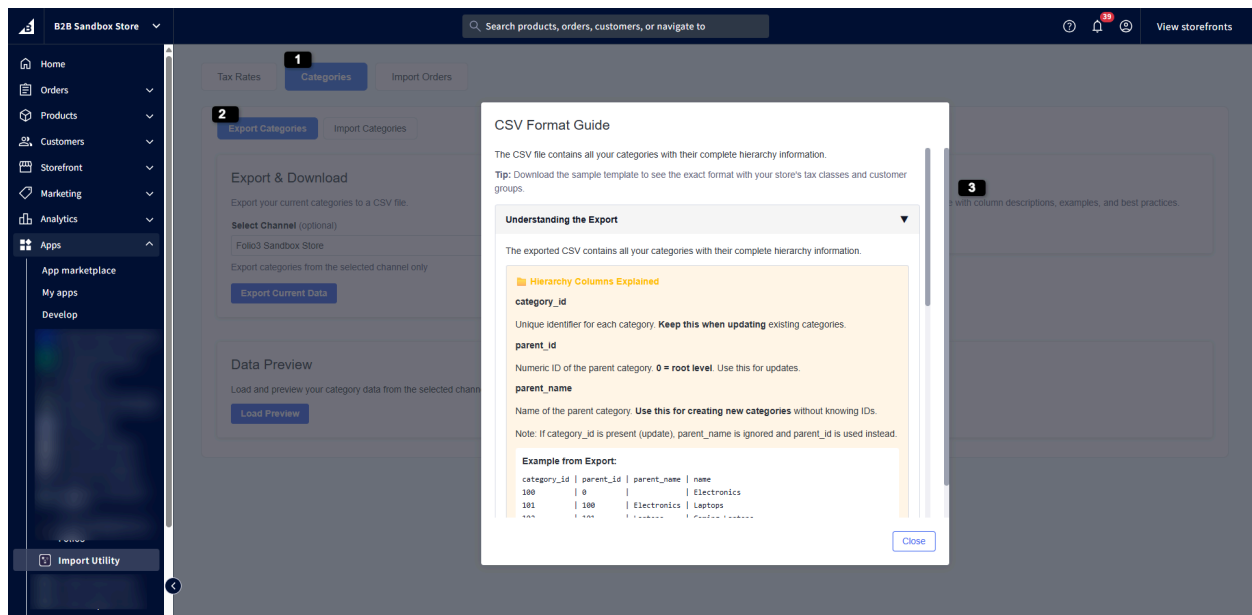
B2B Sandbox Store

Search products, orders, customers, or navigate to

39

View storefronts

Home
Orders
Products
Customers
Storefront
Marketing
Analytics
Apps
App marketplace
My apps
Develop
Import Utility

Tax Rates
1
Categories
Import Orders

2
Export Categories
Import Categories

Export & Download
Export your current categories to a CSV file.
Select Channel (optional)
Folio3 Sandbox Store
Export categories from the selected channel only
Export Current Data

Data Preview
Load and preview your category data from the selected channe
Load Preview

3
with column descriptions, examples, and best practices.

CSV Format Guide

The CSV file contains all your categories with their complete hierarchy information.

Tip: Download the sample template to see the exact format with your store's tax classes and customer groups.

Understanding the Export

The exported CSV contains all your categories with their complete hierarchy information.

Hierarchy Columns Explained

category_id

Unique identifier for each category. Keep this when updating existing categories.

parent_id

Numeric ID of the parent category. 0 = root level. Use this for updates.

parent_name

Name of the parent category. Use this for creating new categories without knowing IDs.

Note: If category_id is present (update), parent_name is ignored and parent_id is used instead.

Example from Export:

category_id | parent_id | parent_name | name
100 | 0 | | Electronics
101 | 100 | Electronics | Laptops
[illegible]

Close